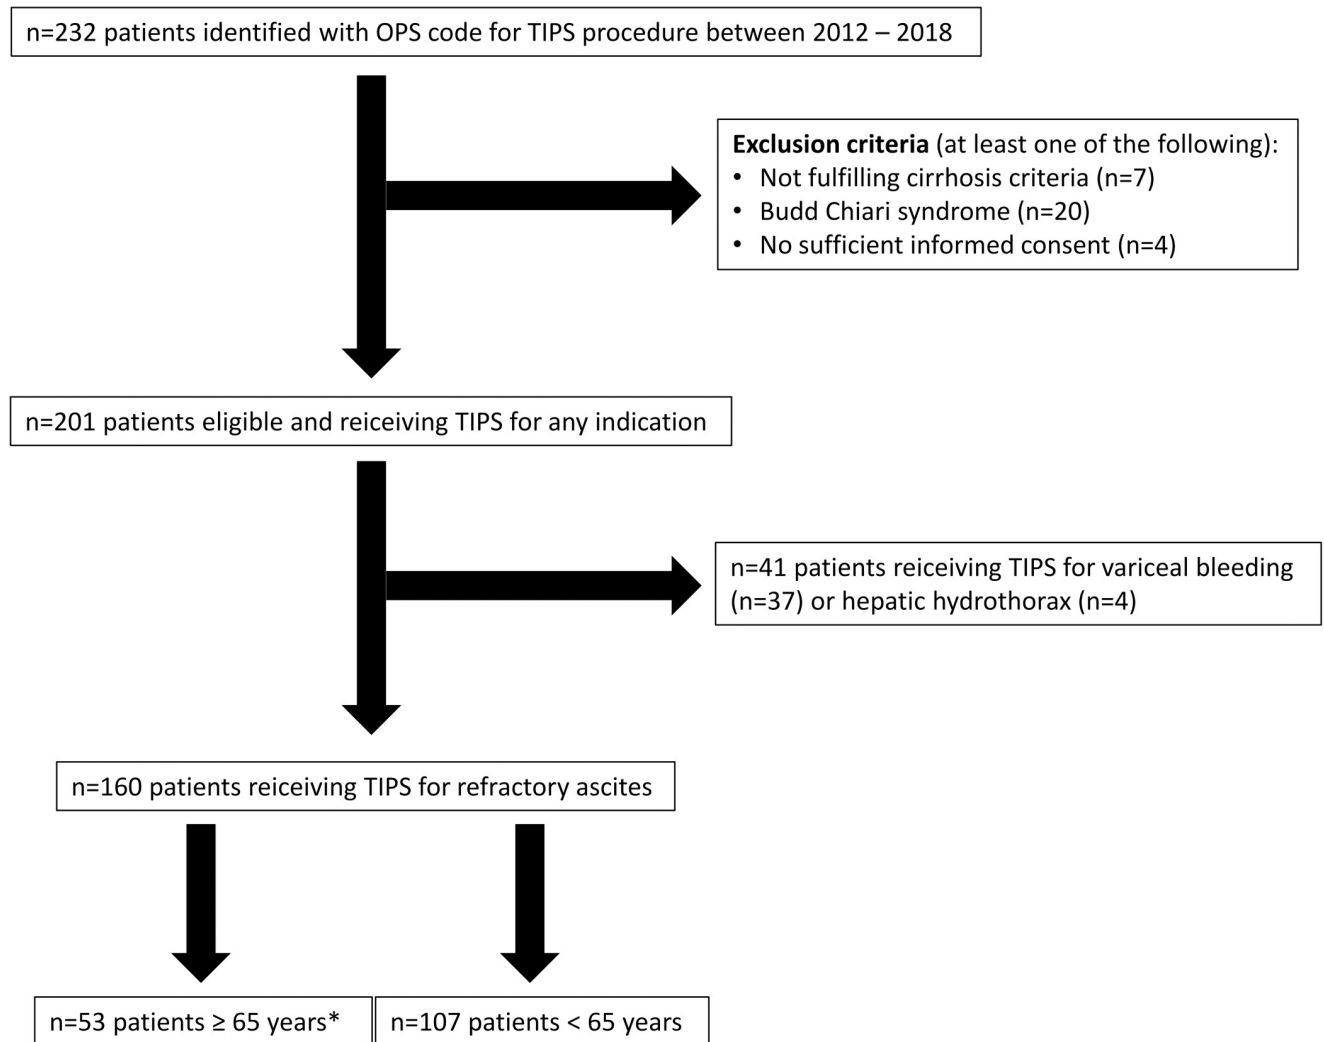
n=232 patients identified with OPS code for TIPS procedure between 2012 – 2018

**Exclusion criteria** (at least one of the following):
• Not fulfilling cirrhosis criteria (n=7)
• Budd Chiari syndrome (n=20)
• No sufficient informed consent (n=4)

n=201 patients eligible and reiceiving TIPS for any indication

n=41 patients reiceiving TIPS for variceal bleeding (n=37) or hepatic hydrothorax (n=4)

n=160 patients reiceiving TIPS for refractory ascites

n=53 patients ≥ 65 years*

n=107 patients < 65 years